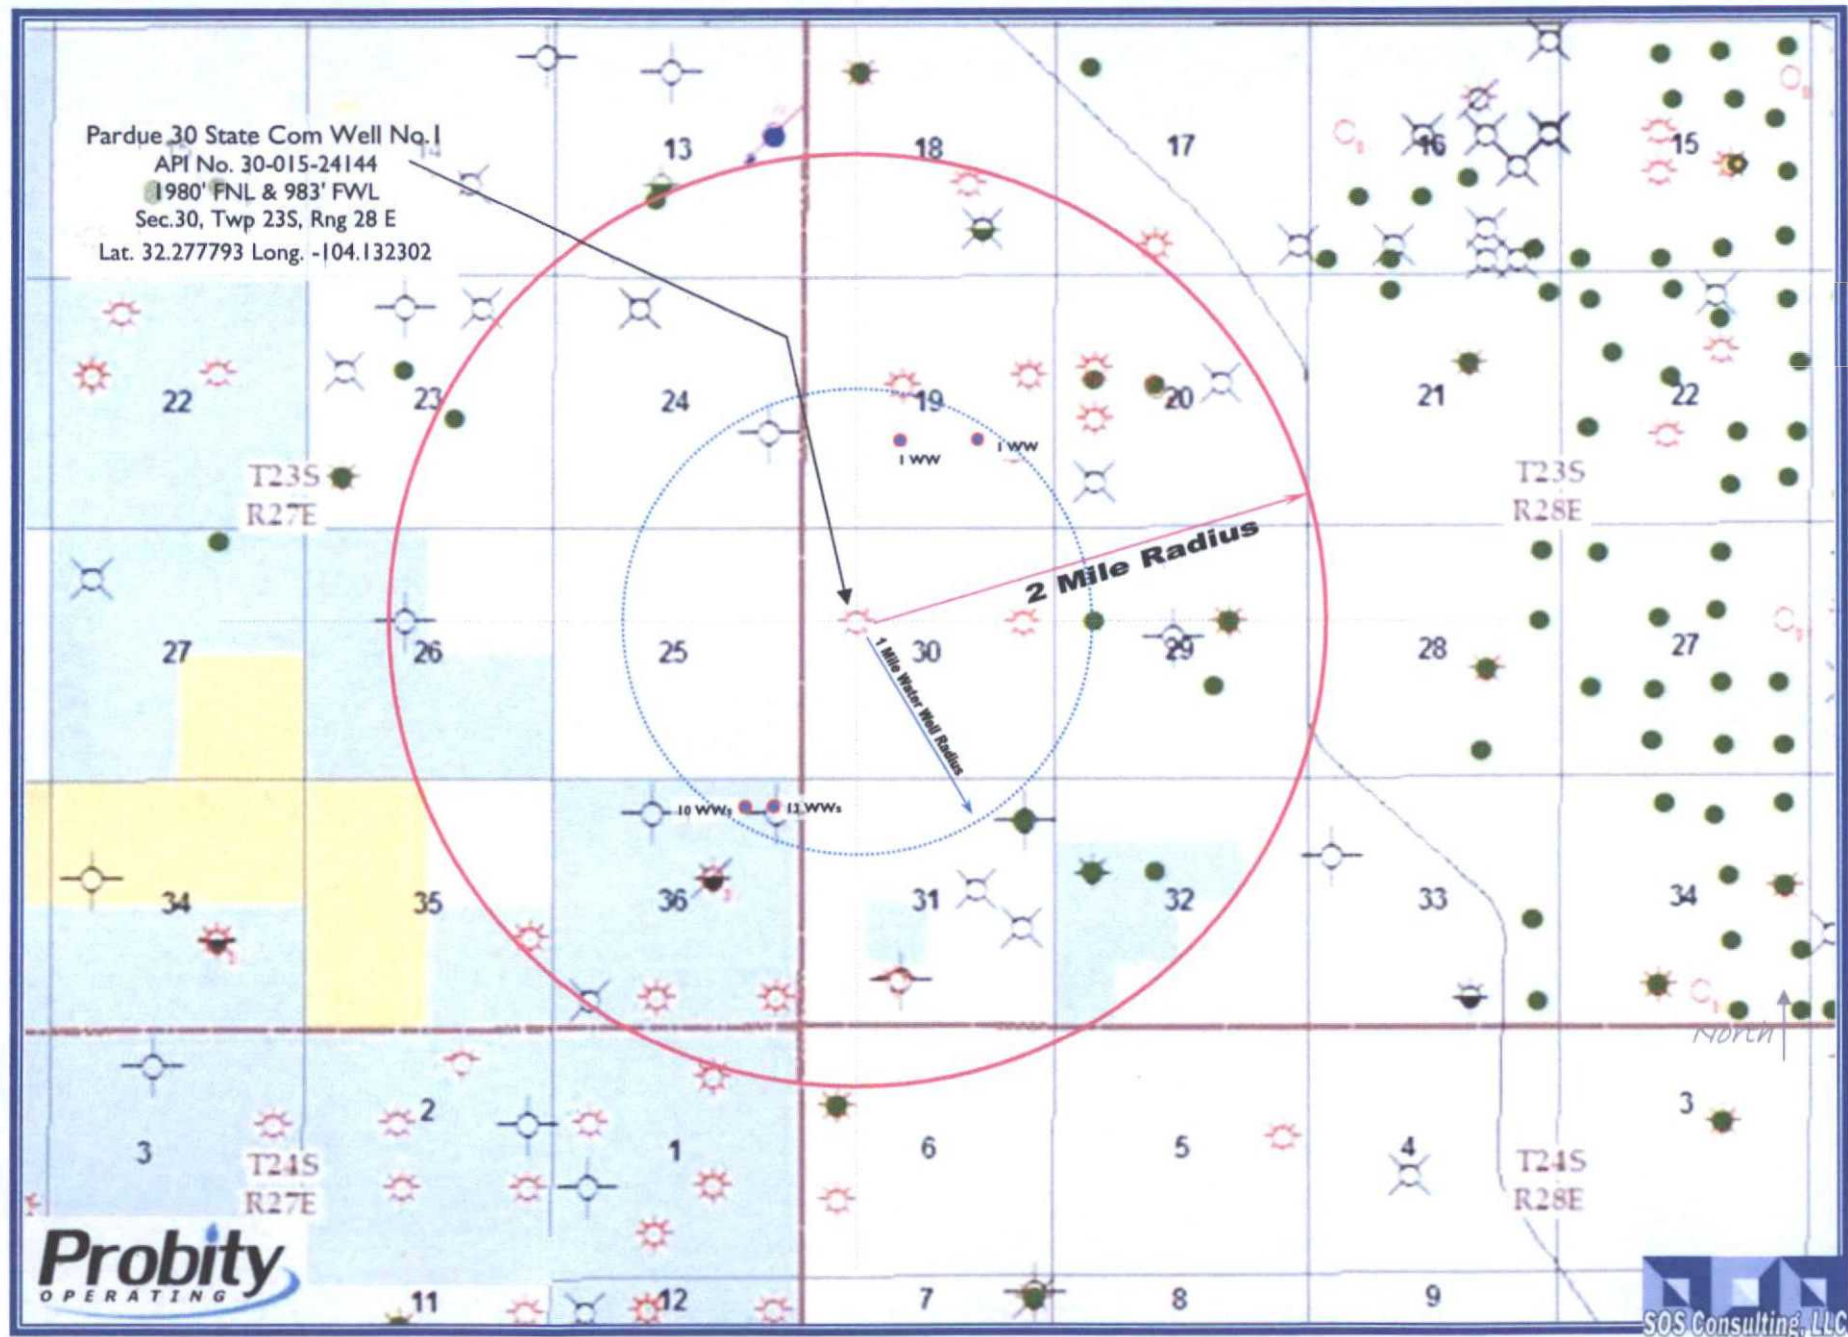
Pardue 30 State Com Well No.1
API No. 30-015-24144
1980' FNL & 983' FWL
Sec.30, Twp 23S, Rng 28 E
Lat. 32.277793 Long. -104.132302

13
18
17
16
15
22
23
24
19
20
21
22
1 WW
1 WW
T23S
R27E
T23S
R28E
2 Mile Radius
27
26
25
30
29
28
27
1 Mile Water Well Radius
10 WWs
11 WWs
34
35
36
31
32
33
34
North
3
2
1
6
5
4
3
T24S
R27E
T24S
R28E
Probity
OPERATING
11
12
7
8
9
SOS Consulting, LLC